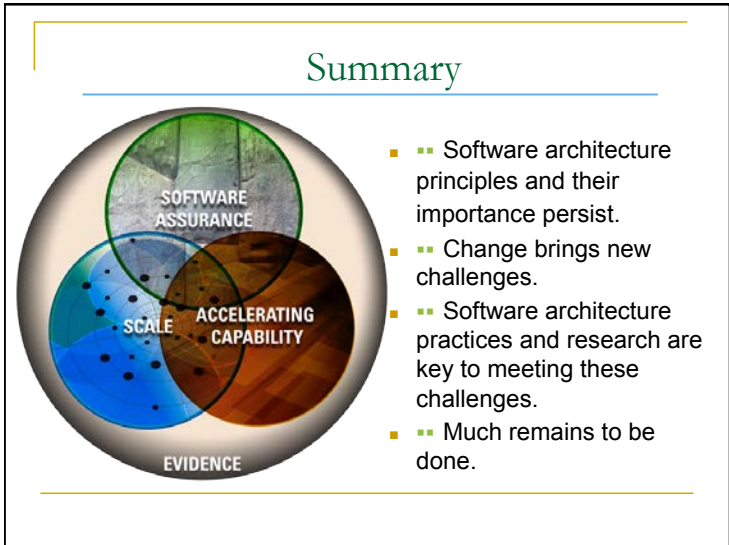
Summary

SOFTWARE ASSURANCE

SCALE

ACCELERATING CAPABILITY

EVIDENCE

- Software architecture principles and their importance persist.
- Change brings new challenges.
- Software architecture practices and research are key to meeting these challenges.
- Much remains to be done.